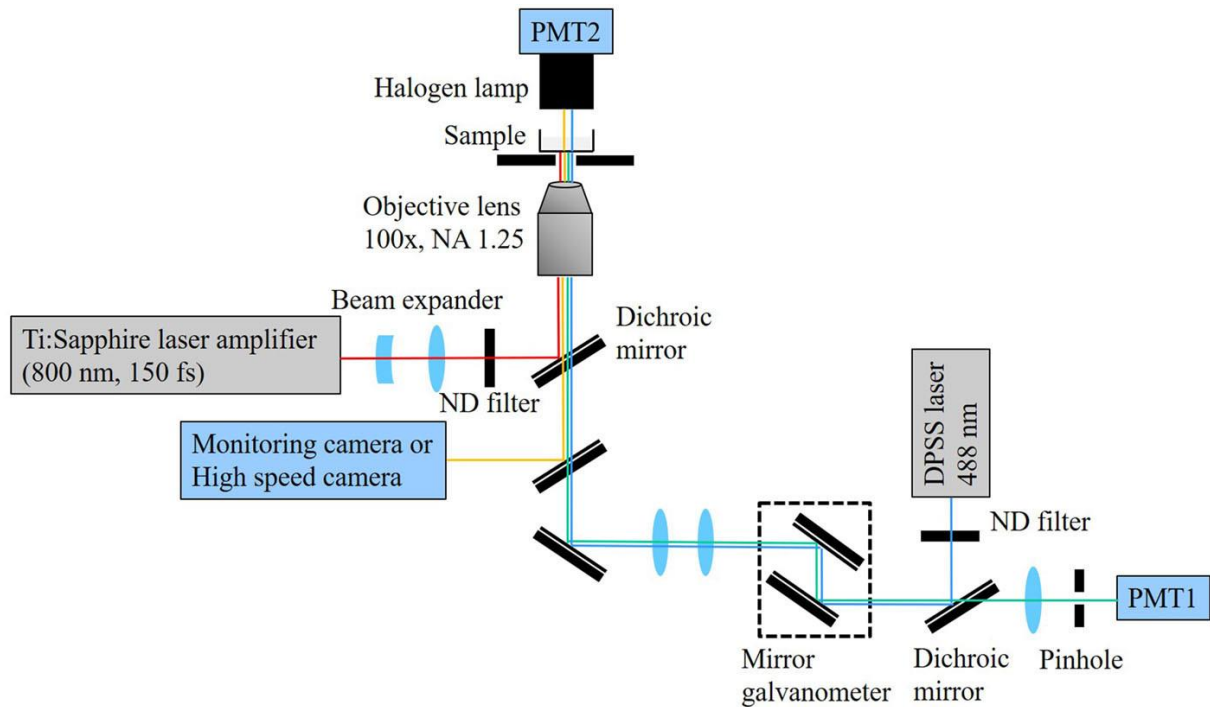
PMT2

Halogen lamp

Sample

Objective lens
100x, NA 1.25

Beam expander

Ti:Sapphire laser amplifier
(800 nm, 150 fs)

Dichroic
mirror

ND filter

Monitoring camera or
High speed camera

DPSS laser
488 nm

ND filter

PMT1

Mirror
galvanometer

Dichroic
mirror

Pinhole